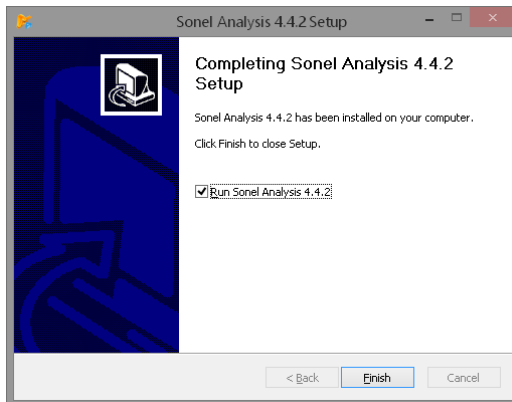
Sonel Analysis 4.4.2 Setup

Completing Sonel Analysis 4.4.2 Setup

Sonel Analysis 4.4.2 has been installed on your computer.

Click Finish to close Setup.

Run Sonel Analysis 4.4.2

< Back

Finish

Cancel